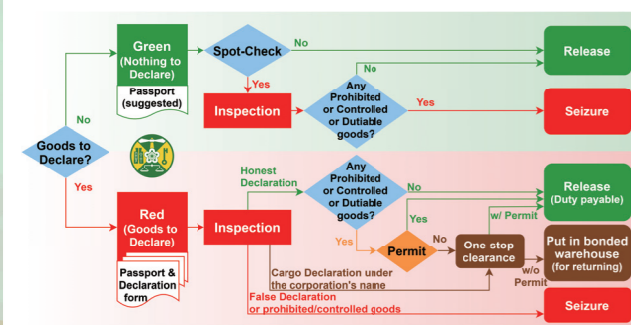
Green (Nothing to Declare)

Passport (suggested)

Spot-Check

No

Yes

Release

Inspection

Any Prohibited or Controled or Dutiable goods?

No

Yes

Seizure

No

Goods to Declare?

Yes

Honest Declaration

Any Prohibited or Controlled or Dutiable goods?

No

Release (Duty payable)

Red (Goods to Declare)

Inspection

Yes

w/ Permit

Yes

Permit

No

One stop clearance

Put in bonded warehouse (for returning)

Passport & Declaration form

Cargo Declaration under the corporation's name

w/o Permit

False Declaration or prohibited/controlled goods

Seizure